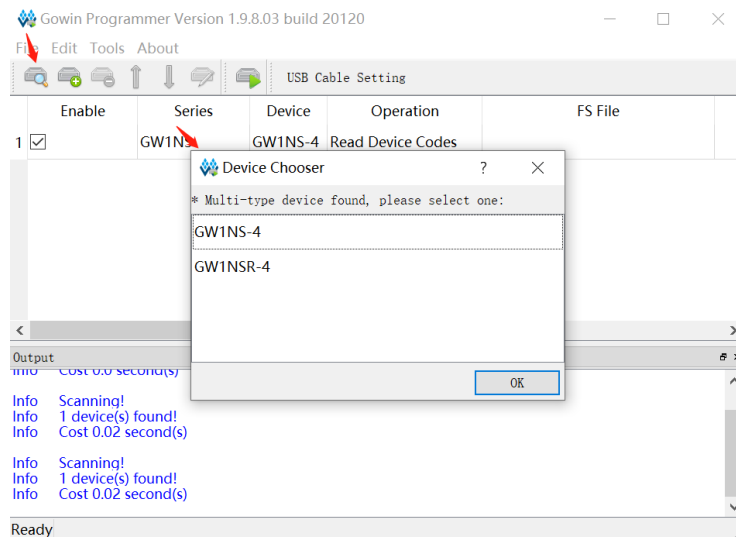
Gowin Programmer Version 1.9.8.03 build 20120

File Edit Tools About

USB Cable Setting

| | Enable | Series | Device | Operation | FS File |
|---|---|---|---|---|---|
| 1 | ☑ | GW1NS | GW1NS-4 | Read Device Codes | |

Device Chooser ? ✕

* Multi-type device found, please select one:

GW1NS-4

GW1NSR-4

OK

Output

Info Cost 0.0 second(s)

Info Scanning!
Info 1 device(s) found!
Info Cost 0.02 second(s)

Info Scanning!
Info 1 device(s) found!
Info Cost 0.02 second(s)

Ready